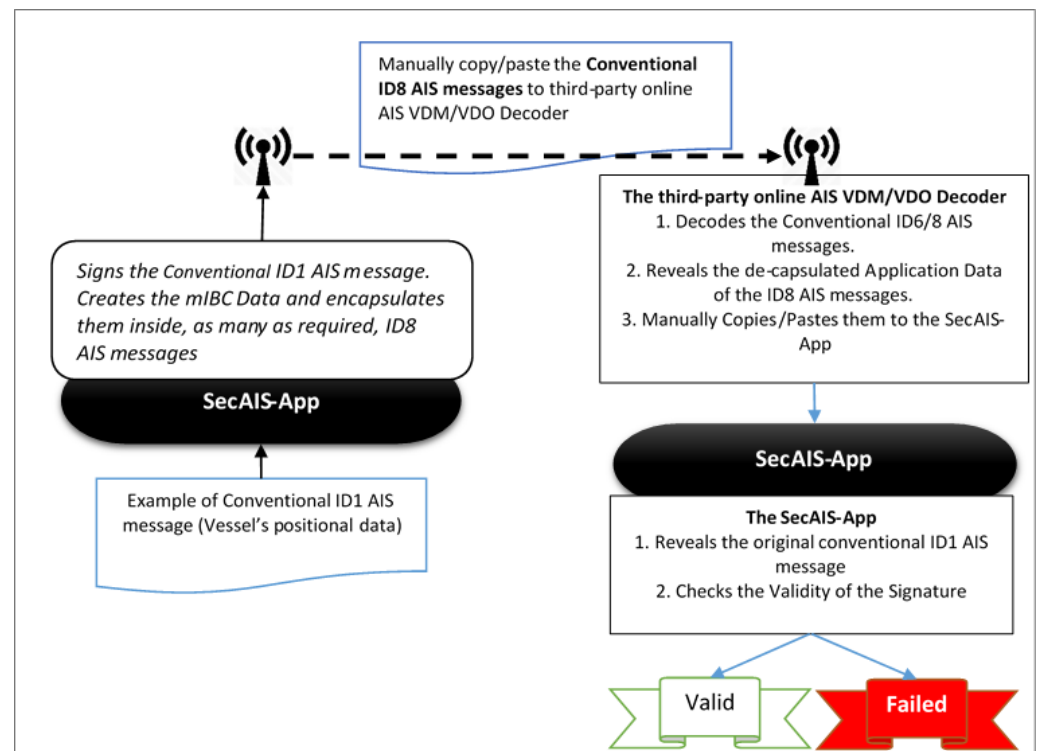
Manually copy/paste the **Conventional ID8 AIS messages** to third-party online AIS VDM/VDO Decoder

*Signs the Conventional ID1 AIS message. Creates the mIBC Data and encapsulates them inside, as many as required, ID8 AIS messages*

SecAIS-App

Example of Conventional ID1 AIS message (Vessel's positional data)

**The third-party online AIS VDM/VDO Decoder**
1. Decodes the Conventional ID6/8 AIS messages.
2. Reveals the de-capsulated Application Data of the ID8 AIS messages.
3. Manually Copies/Pastes them to the SecAIS-App

SecAIS-App

**The SecAIS-App**
1. Reveals the original conventional ID1 AIS message
2. Checks the Validity of the Signature

Valid

Failed